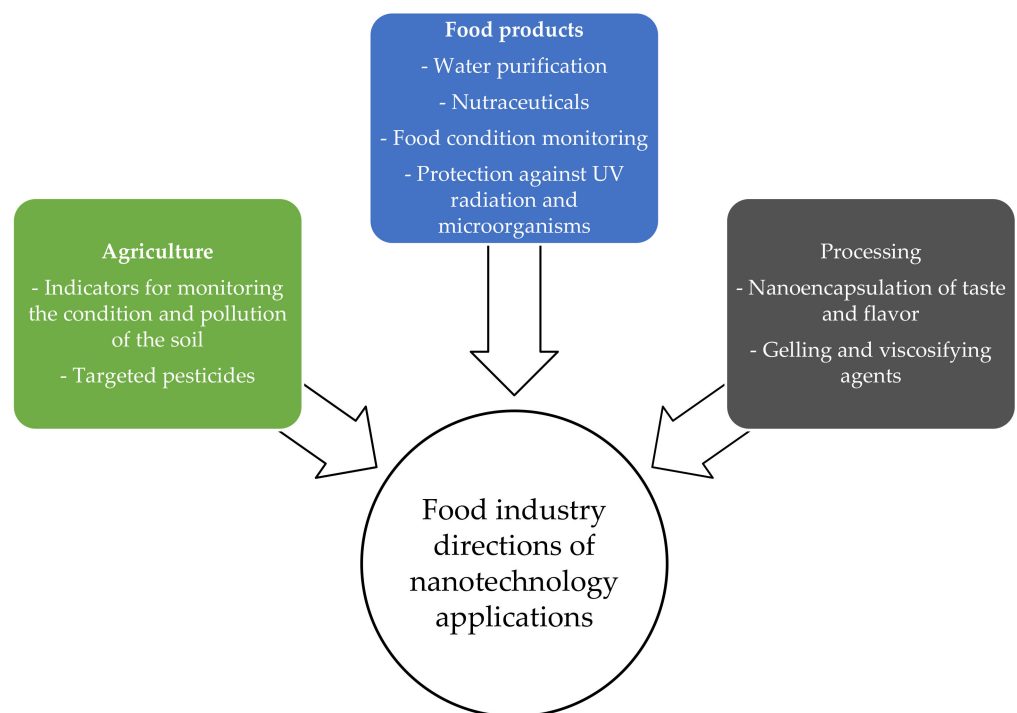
Food products
- Water purification
- Nutraceuticals
- Food condition monitoring
- Protection against UV radiation and microorganisms

Agriculture
- Indicators for monitoring the condition and pollution of the soil
- Targeted pesticides

Processing
- Nanoencapsulation of taste and flavor
- Gelling and viscosifying agents

Food industry directions of nanotechnology applications